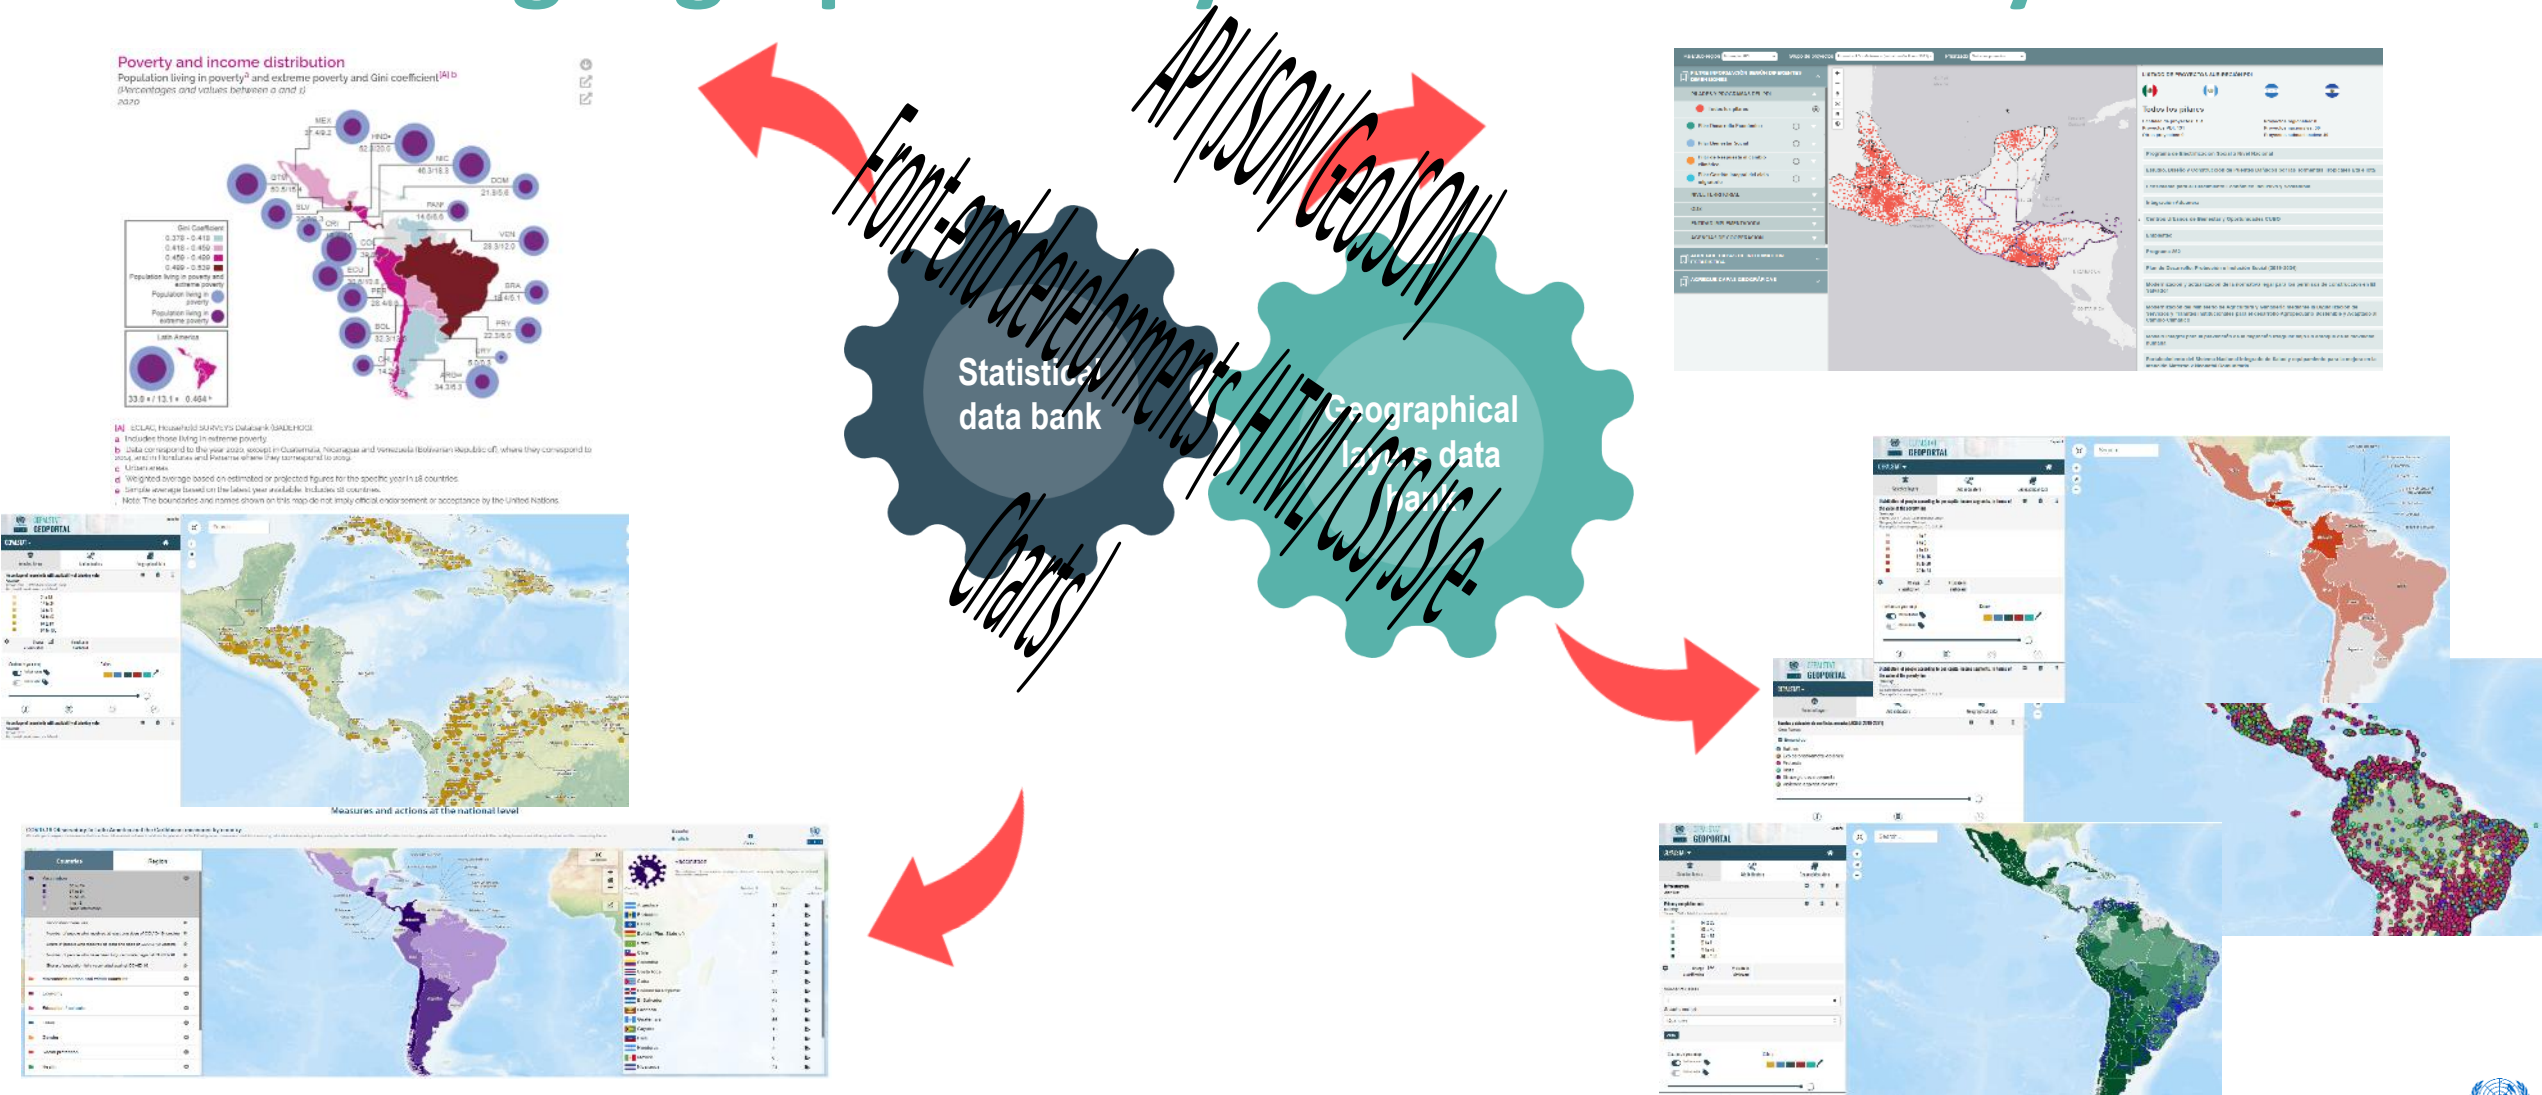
Poverty and income distribution

Population living in poverty$^{a}$ and extreme poverty and Gini coefficient$^{[A] b}$

(Percentages and values between 0 and 1)

2020

MEX

HND

NIC

GTM

DOM

SLV

PAN

CRI

VEN

COL

ECU

BRA

PER

BOL

PRY

CHL

URY

ARG

Gini Coefficient

0.378 - 0.418

0.418 - 0.459

0.459 - 0.499

0.499 - 0.539

Population living in poverty and extreme poverty

Population living in poverty

Population living in extreme poverty

Latin America

[A] ECLAC, Household SURVEYS Databank (BADEHOG)

a Includes those living in extreme poverty

b Data correspond to the year 2020, except in Guatemala, Nicaragua and Venezuela (Bolivarian Republic of), where they correspond to

c Urban areas

d Weighted average based on estimated or projected figures for the specific year in 18 countries

e Simple average based on the latest year available. Includes all countries.

Note: The boundaries and names shown on this map do not imply official endorsement or acceptance by the United Nations

API/JSON/GeoJSON/

Front-end developments (HTML/CSS/Style.

Charts/

Statistical data bank

Geographical layers data bank

GEOPORTAL

Measures and actions at the national level

Countries

Region

Todos los planes